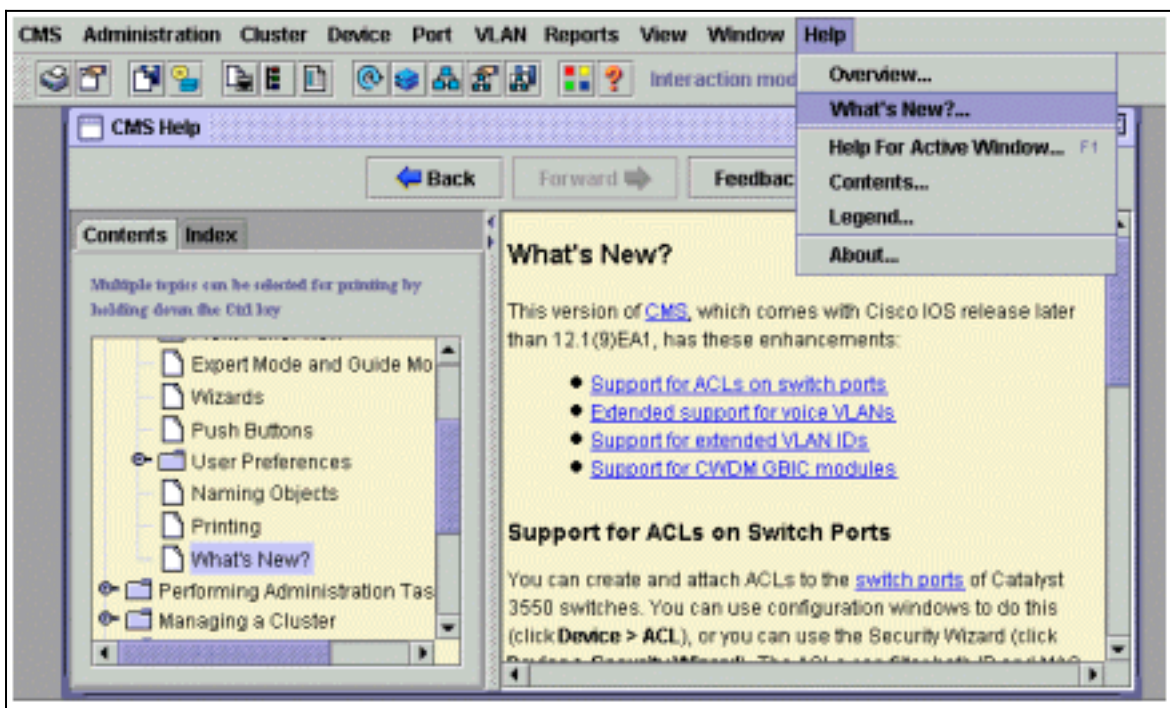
CMS Administration Cluster Device Port VLAN Reports View Window Help

Interaction mod

Overview...
What's New?...
Help For Active Window... F1
Contents...
Legend...
About...

CMS Help

Back Forward Feedbac

Contents Index

Multiple topics can be selected for printing by holding down the Ctrl key

Expert Mode and Guide Mo
Wizards
Push Buttons
User Preferences
Naming Objects
Printing
What's New?
Performing Administration Tas
Managing a Cluster

What's New?

This version of CMS, which comes with Cisco IOS release later than 12.1(9)EA1, has these enhancements:

• Support for ACLs on switch ports
• Extended support for voice VLANs
• Support for extended VLAN IDs
• Support for CWDM GBIC modules

Support for ACLs on Switch Ports

You can create and attach ACLs to the switch ports of Catalyst 3550 switches. You can use configuration windows to do this (click Device > ACL), or you can use the Security Wizard (click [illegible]